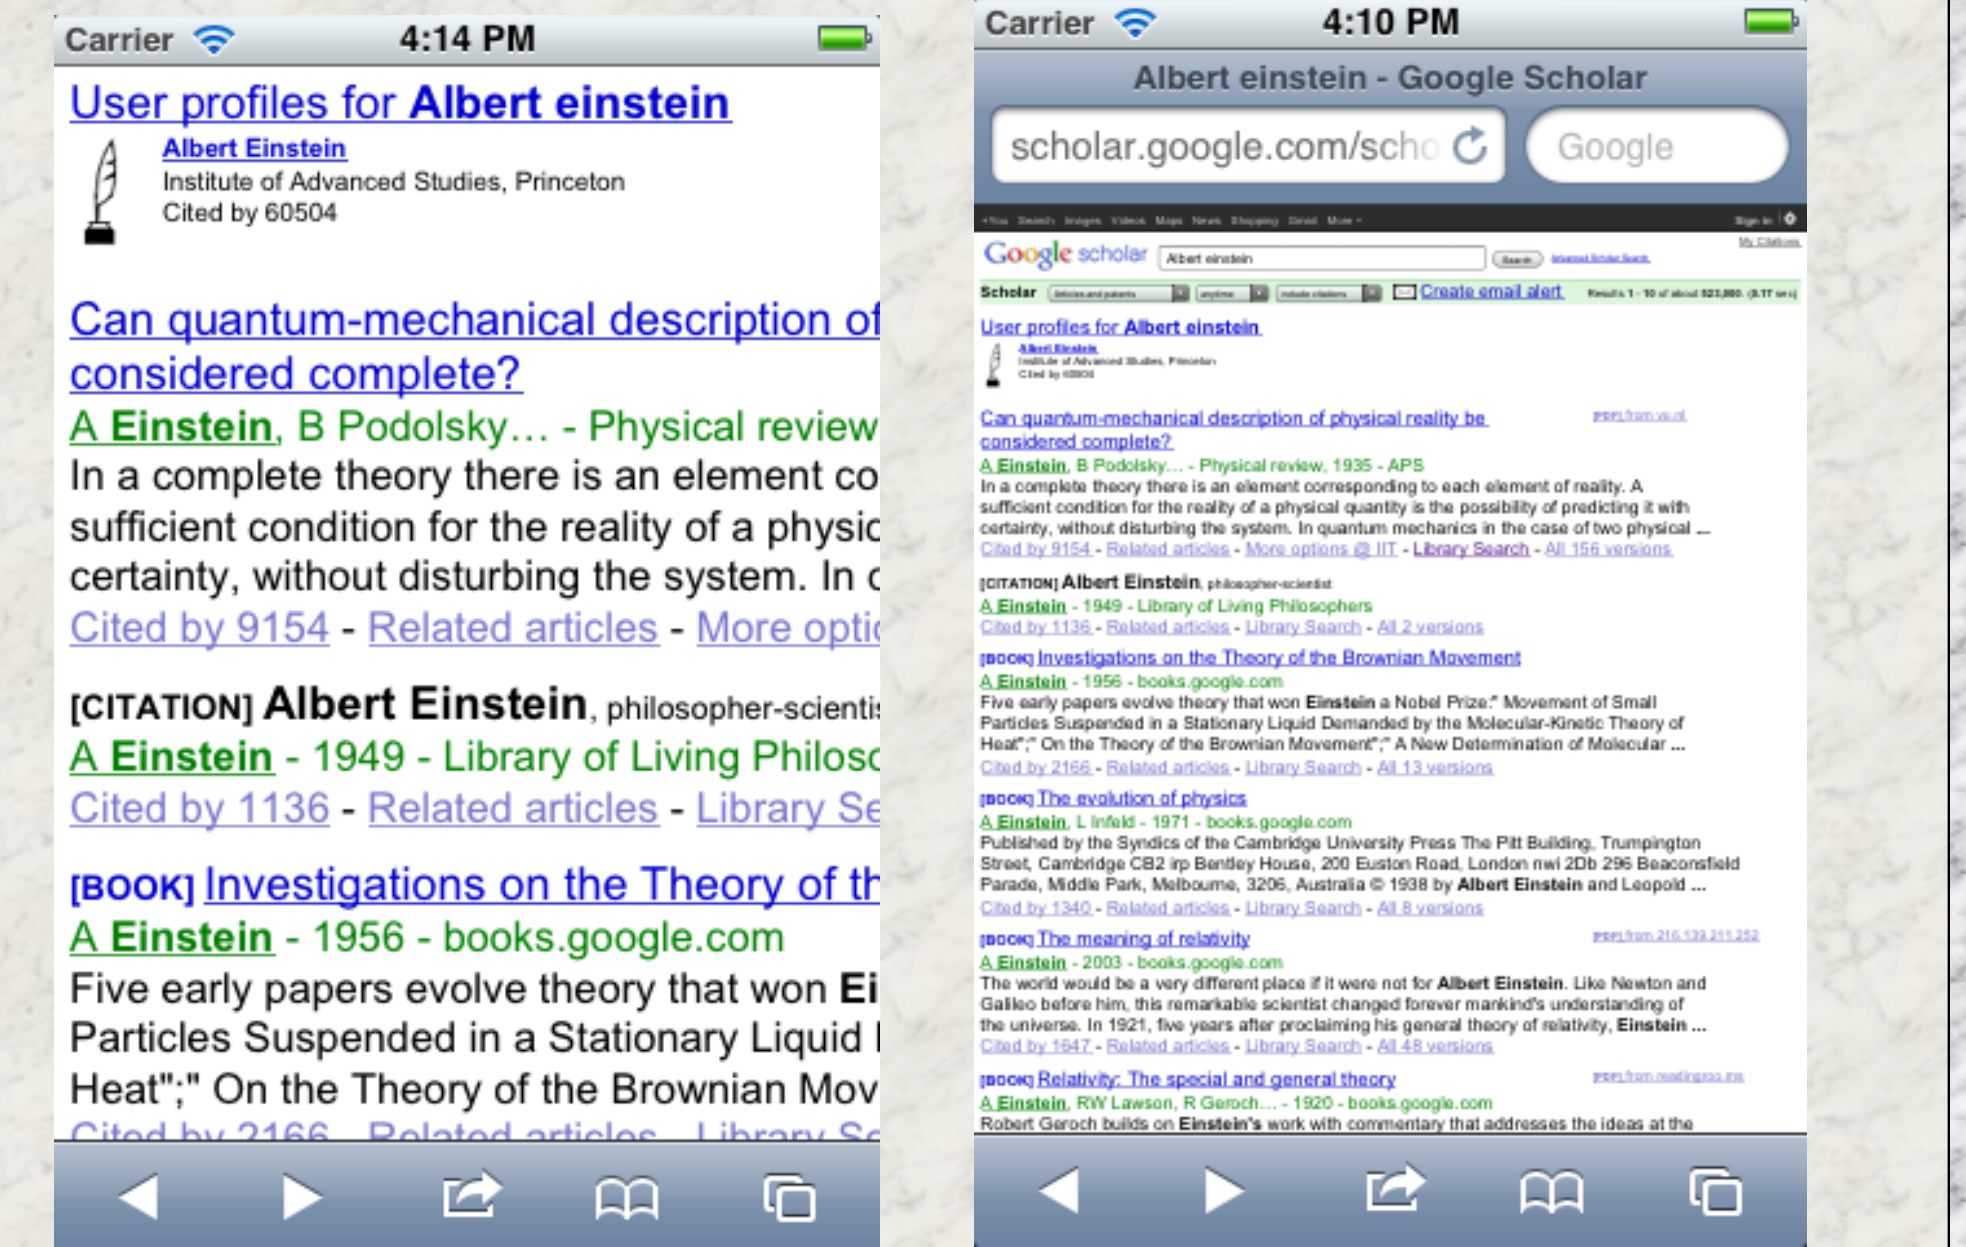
Carrier 4:14 PM

User profiles for Albert einstein

Albert Einstein
Institute of Advanced Studies, Princeton
Cited by 60504

Can quantum-mechanical description of considered complete?
A Einstein, B Podolsky... - Physical review
In a complete theory there is an element co sufficient condition for the reality of a physic certainty, without disturbing the system. In c
Cited by 9154 - Related articles - More opti

[CITATION] Albert Einstein, philosopher-scienti
A Einstein - 1949 - Library of Living Philoso
Cited by 1136 - Related articles - Library Se

[BOOK] Investigations on the Theory of th
A Einstein - 1956 - books.google.com
Five early papers evolve theory that won Ei Particles Suspended in a Stationary Liquid Heat";" On the Theory of the Brownian Mov
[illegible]

Carrier 4:10 PM

Albert einstein - Google Scholar

scholar.google.com/scho

Google

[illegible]

Google scholar Albert einstein Search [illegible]

Scholar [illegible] Create email alert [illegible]

User profiles for Albert einstein
Albert Einstein
Institute of Advanced Studies, Princeton
Cited by 60504

Can quantum-mechanical description of physical reality be considered complete? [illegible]
A Einstein, B Podolsky... - Physical review, 1935 - APS
In a complete theory there is an element corresponding to each element of reality. A sufficient condition for the reality of a physical quantity is the possibility of predicting it with certainty, without disturbing the system. In quantum mechanics in the case of two physical ...
Cited by 9154 - Related articles - More options @ IIT - Library Search - All 156 versions

[CITATION] Albert Einstein, philosopher-scientist
A Einstein - 1949 - Library of Living Philosophers
Cited by 1136 - Related articles - Library Search - All 2 versions

[BOOK] Investigations on the Theory of the Brownian Movement
A Einstein - 1956 - books.google.com
Five early papers evolve theory that won Einstein a Nobel Prize:" Movement of Small Particles Suspended in a Stationary Liquid Demanded by the Molecular-Kinetic Theory of Heat";" On the Theory of the Brownian Movement";" A New Determination of Molecular ...
Cited by 2166 - Related articles - Library Search - All 13 versions

[BOOK] The evolution of physics
A Einstein, L Infeld - 1971 - books.google.com
Published by the Syndics of the Cambridge University Press The Pitt Building, Trumpington Street, Cambridge CB2 irp Bentley House, 200 Euston Road, London nwi 2Db 296 Beaconsfield Parade, Middle Park, Melbourne, 3206, Australia © 1938 by Albert Einstein and Leopold ...
Cited by 1340 - Related articles - Library Search - All 8 versions

[BOOK] The meaning of relativity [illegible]
A Einstein - 2003 - books.google.com
The world would be a very different place if it were not for Albert Einstein. Like Newton and Galileo before him, this remarkable scientist changed forever mankind's understanding of the universe. In 1921, five years after proclaiming his general theory of relativity, Einstein ...
Cited by 1647 - Related articles - Library Search - All 48 versions

[BOOK] Relativity: The special and general theory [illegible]
A Einstein, RW Lawson, R Geroch... - 1920 - books.google.com
Robert Geroch builds on Einstein's work with commentary that addresses the ideas at the